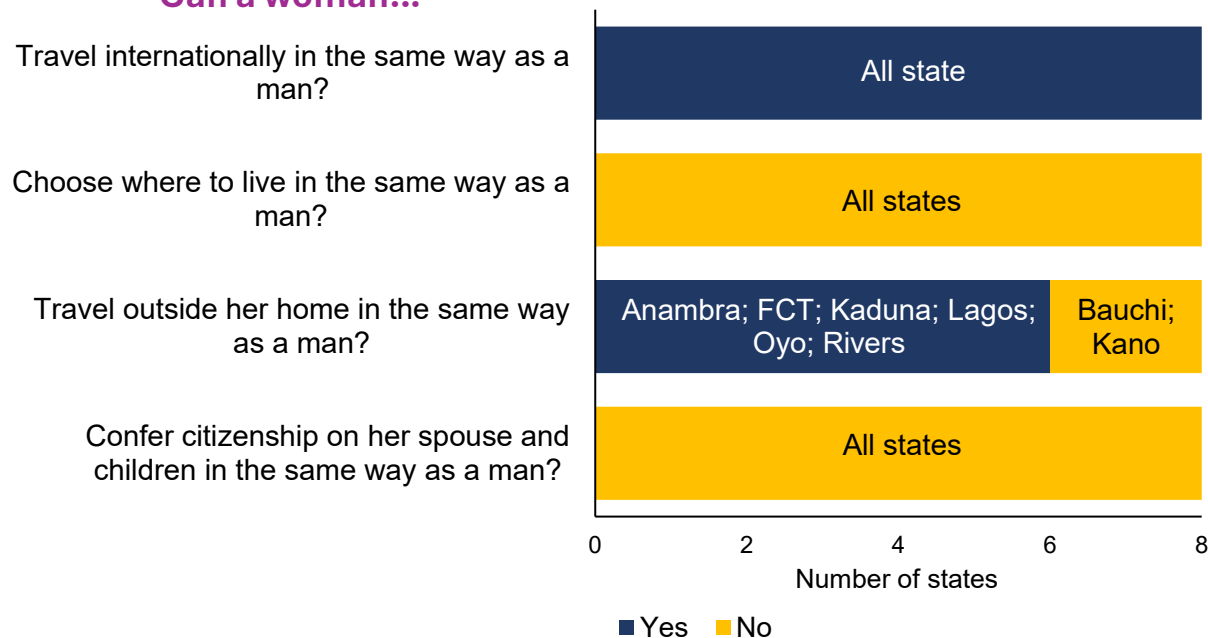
Can a woman...

Travel internationally in the same way as a man?

All state

Choose where to live in the same way as a man?

All states

Travel outside her home in the same way as a man?

Anambra; FCT; Kaduna; Lagos; Oyo; Rivers

Bauchi; Kano

Confer citizenship on her spouse and children in the same way as a man?

All states

0 2 4 6 8

Number of states

Yes No